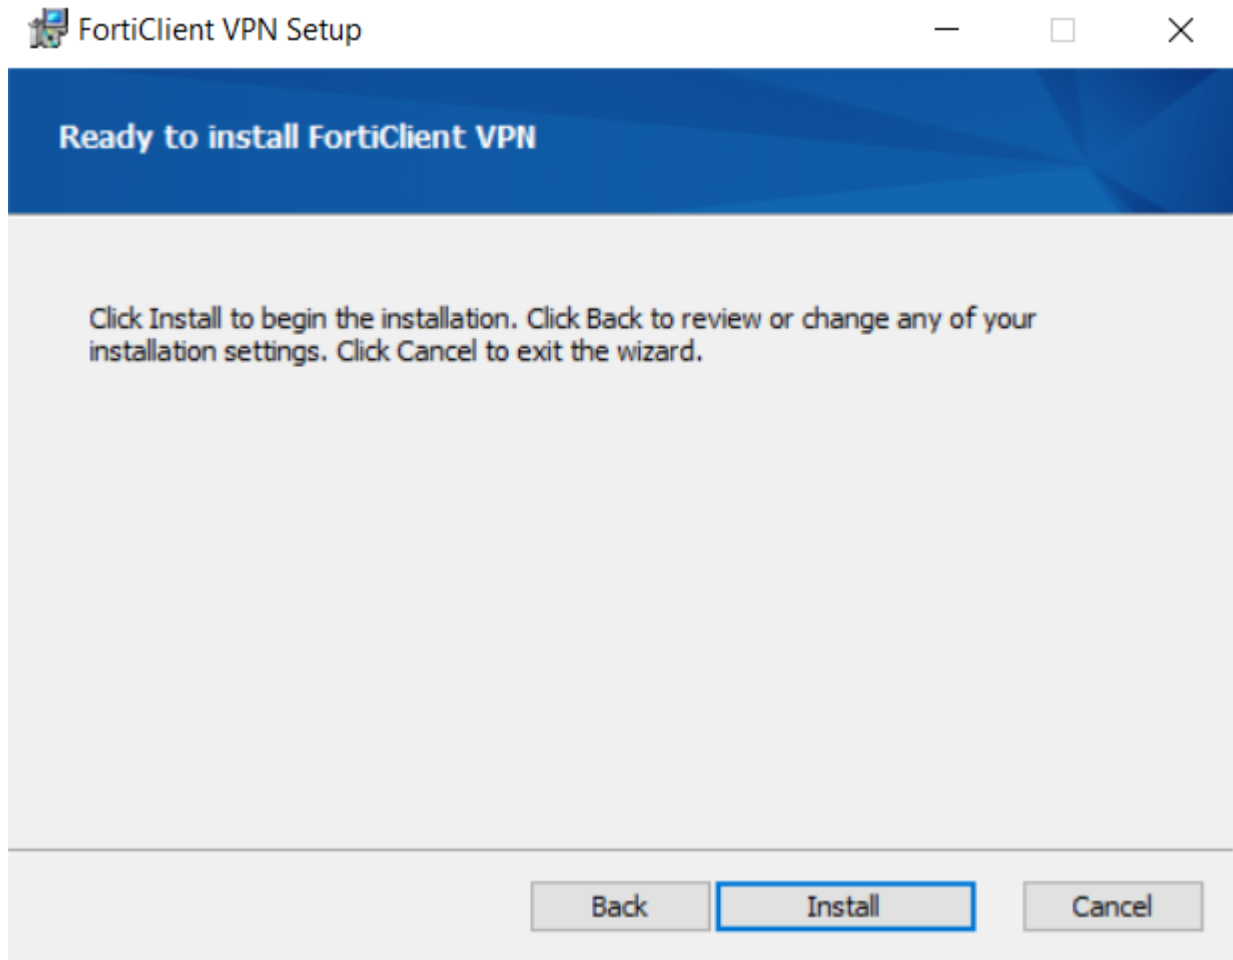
FortiClient VPN Setup

Ready to install FortiClient VPN

Click Install to begin the installation. Click Back to review or change any of your installation settings. Click Cancel to exit the wizard.

Back
Install
Cancel